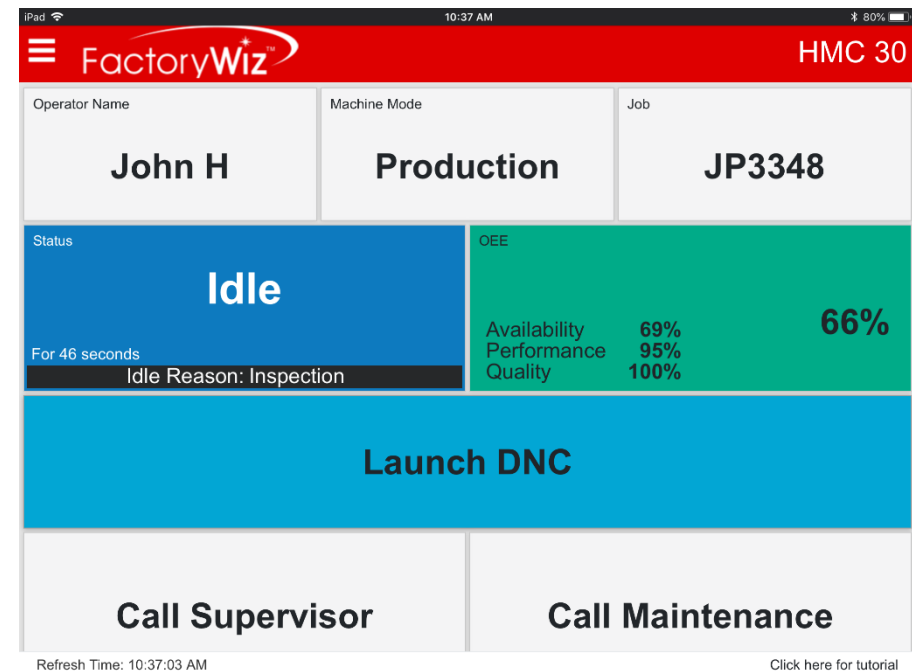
iPad 10:37 AM 80%

FactoryWiz™ HMC 30

Operator Name
John H

Machine Mode
Production

Job
JP3348

Status
Idle
For 46 seconds
Idle Reason: Inspection

OEE
Availability 69%
Performance 95%
Quality 100%
66%

Launch DNC

Call Supervisor

Call Maintenance

Refresh Time: 10:37:03 AM

Click here for tutorial